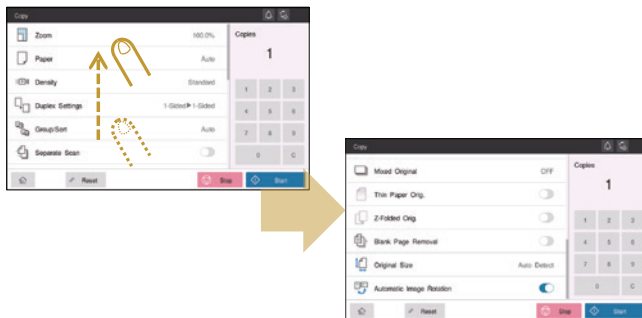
Copy

Zoom 100.0%
Paper Auto
Density Standard
Duplex Settings 1-Sided▸1-Sided
Group/Sort Auto
Separate Scan

Copies
1

1 2 3
4 5 6
7 8 9
0 C

Reset
Stop
Start

Copy

Mixed Original OFF
Thin Paper Orig.
Z-Folded Orig.
Blank Page Removal
Original Size Auto Detect
Automatic Image Rotation

Copies
1

1 2 3
4 5 6
7 8 9
0 C

Reset
Stop
Start